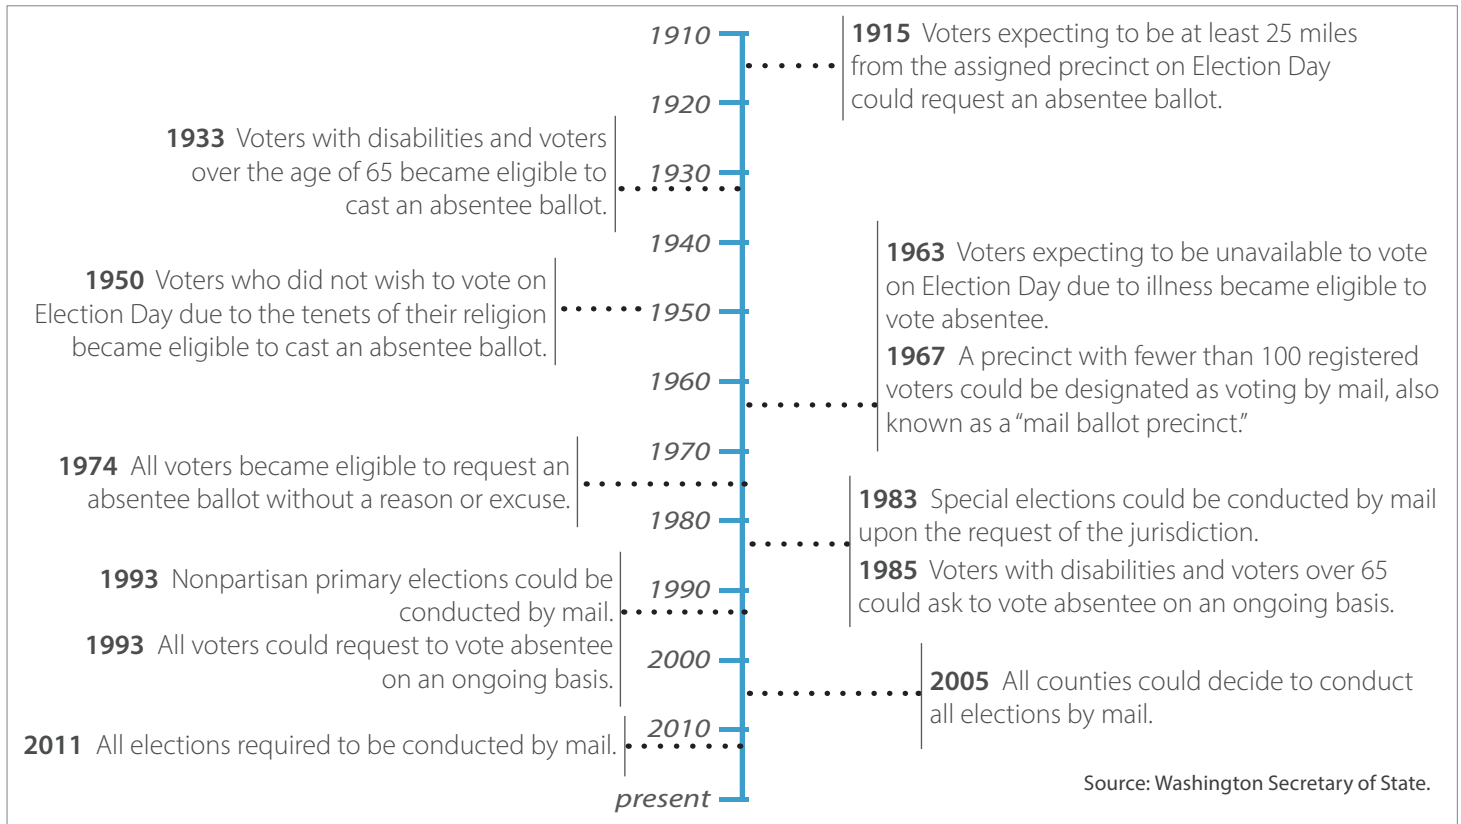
1910

1920

1930

1940

1950

1960

1970

1980

1990

2000

2010

present

**1915** Voters expecting to be at least 25 miles from the assigned precinct on Election Day could request an absentee ballot.

**1933** Voters with disabilities and voters over the age of 65 became eligible to cast an absentee ballot.

**1950** Voters who did not wish to vote on Election Day due to the tenets of their religion became eligible to cast an absentee ballot.

**1963** Voters expecting to be unavailable to vote on Election Day due to illness became eligible to vote absentee.

**1967** A precinct with fewer than 100 registered voters could be designated as voting by mail, also known as a "mail ballot precinct."

**1974** All voters became eligible to request an absentee ballot without a reason or excuse.

**1983** Special elections could be conducted by mail upon the request of the jurisdiction.

**1985** Voters with disabilities and voters over 65 could ask to vote absentee on an ongoing basis.

**1993** Nonpartisan primary elections could be conducted by mail.

**1993** All voters could request to vote absentee on an ongoing basis.

**2005** All counties could decide to conduct all elections by mail.

**2011** All elections required to be conducted by mail.

Source: Washington Secretary of State.